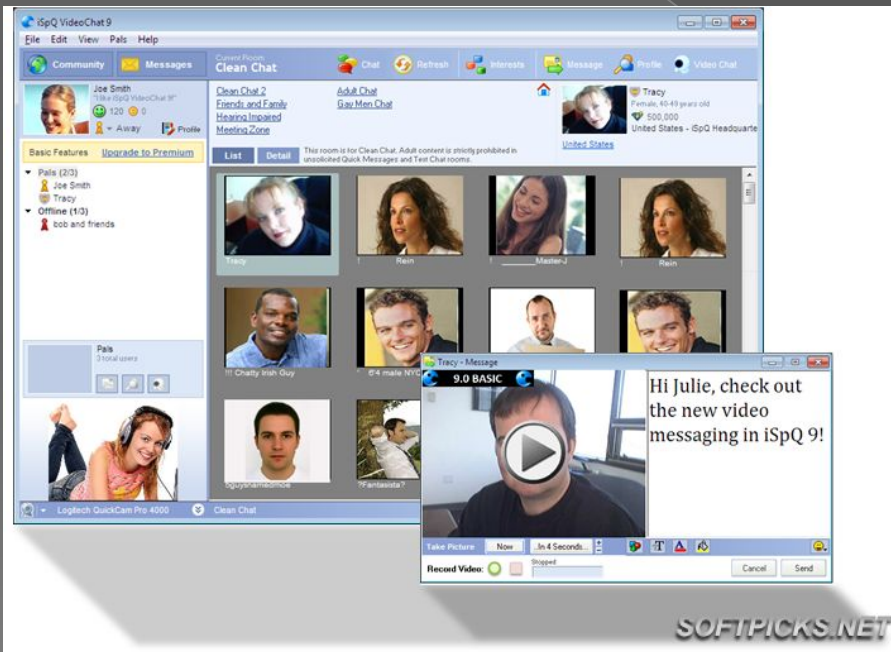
iSpQ VideoChat 9

File Edit View Pals Help

Community Messages

Current Room Clean Chat

Chat Refresh Interests Message Profile Video Chat

Joe Smith
"I like iSpQ VideoChat 9"
120 0
Away Profile

Clean Chat 2
Friends and Family
Hearing Impaired
Meeting Zone

Adult Chat
Gay Men Chat

Tracy
Female, 40-49 years old
500,000
United States - iSpQ Headquarte

United States

Basic Features Upgrade to Premium

Pals (2/3)
Joe Smith
Tracy
Offline (1/3)
bob and friends

List Detail

This room is for Clean Chat. Adult content is strictly prohibited in unsolicited Quick Messages and Text Chat rooms.

Tracy

Rein

_______Master-J

Rein

!!! Chatty Irish Guy

6'4 male NYC

Pals
3 total users

oguysnameomoe

?Fantasista?

Logitech QuickCam Pro 4000

Clean Chat

Tracy - Message

9.0 BASIC

Hi Julie, check out the new video messaging in iSpQ 9!

Take Picture Now ...In 4 Seconds...

Record Video: Stopped

Cancel Send

SOFTPICKS.NET